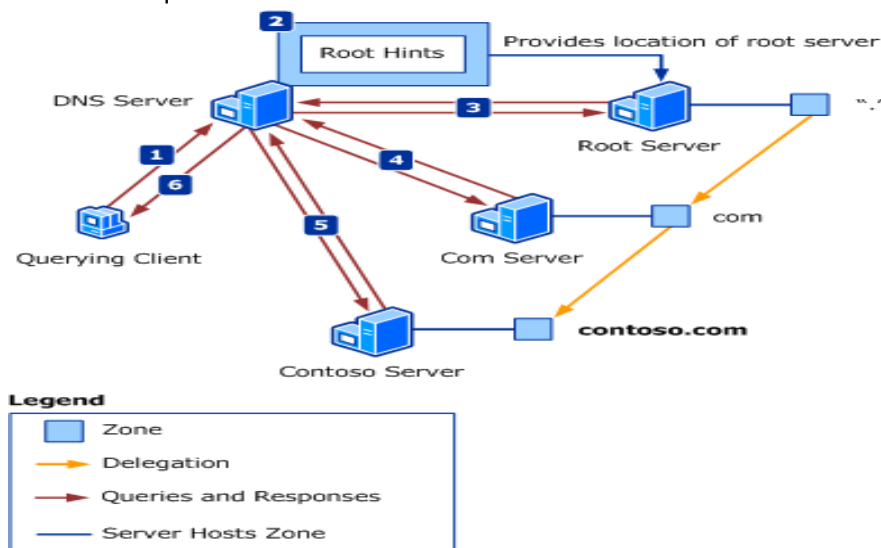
2

Root Hints

Provides location of root server

DNS Server

3

Root Server

"."

1

6

4

Querying Client

Com Server

com

5

Contoso Server

contoso.com

Legend

Zone

Delegation

Queries and Responses

Server Hosts Zone